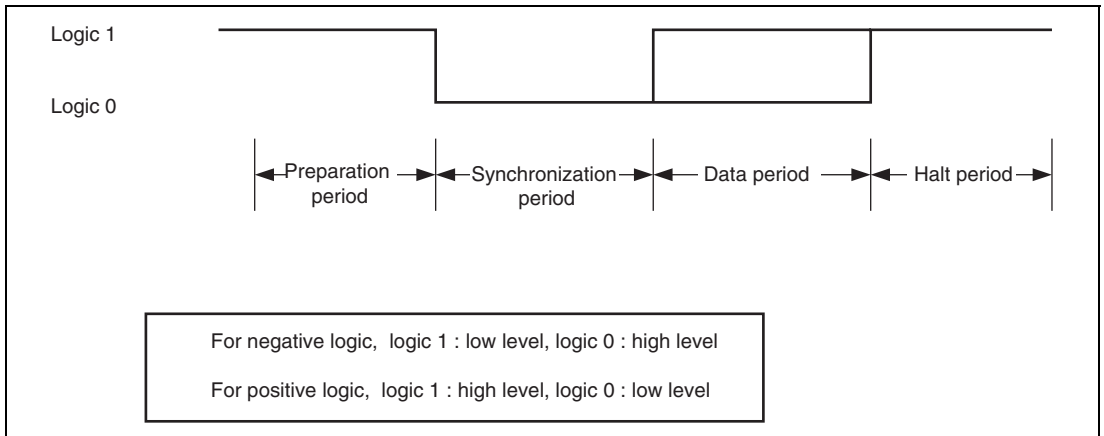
Logic 1

Logic 0

Preparation period

Synchronization period

Data period

Halt period

For negative logic, logic 1 : low level, logic 0 : high level

For positive logic, logic 1 : high level, logic 0 : low level